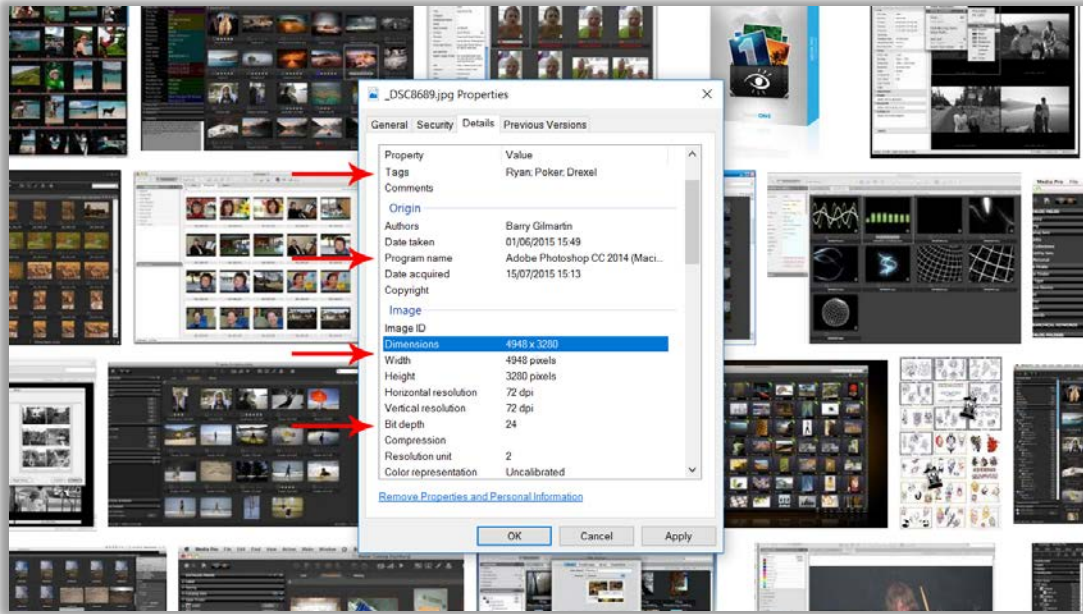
_DSC8689.jpg Properties

General Security Details Previous Versions

| Property | Value |
|---|---|
| Tags | Ryan; Poker; Drexel |
| Comments | |
| Origin | |
| Authors | Barry Gilmartin |
| Date taken | 01/06/2015 15:49 |
| Program name | Adobe Photoshop CC 2014 (Maci... |
| Date acquired | 15/07/2015 15:13 |
| Copyright | |
| Image | |
| Image ID | |
| Dimensions | 4948 x 3280 |
| Width | 4948 pixels |
| Height | 3280 pixels |
| Horizontal resolution | 72 dpi |
| Vertical resolution | 72 dpi |
| Bit depth | 24 |
| Compression | |
| Resolution unit | 2 |
| Color representation | Uncalibrated |

Remove Properties and Personal Information

OK Cancel Apply